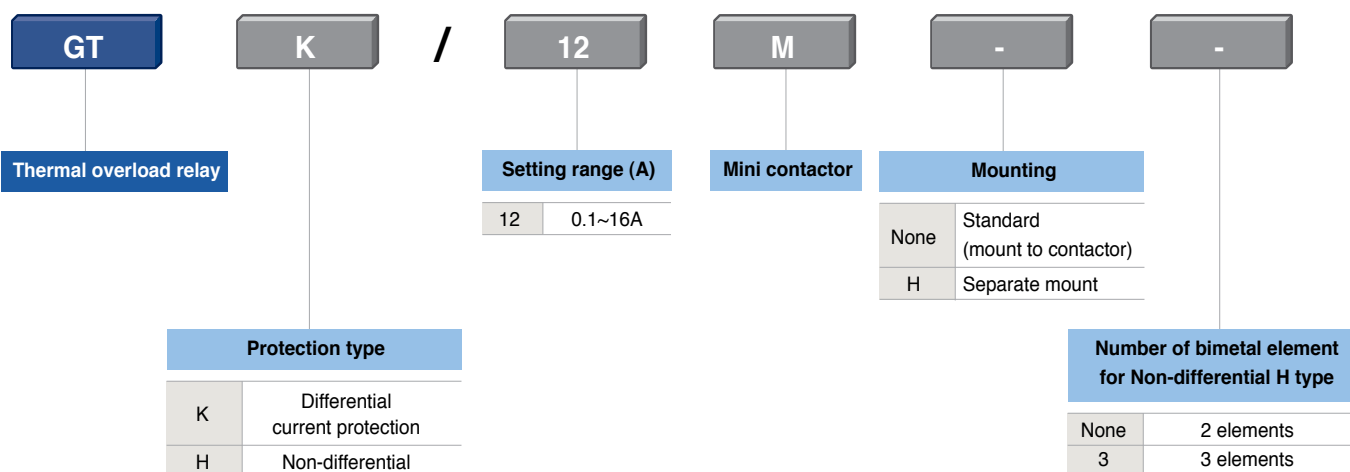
GT K / 12 M - -

Thermal overload relay

Setting range (A)

| 12 | 0.1~16A |
|---|---|

Mini contactor

Mounting

| None | Standard (mount to contactor) |
|---|---|
| H | Separate mount |

Protection type

| K | Differential current protection |
|---|---|
| H | Non-differential |

Number of bimetal element for Non-differential H type

| None | 2 elements |
|---|---|
| 3 | 3 elements |